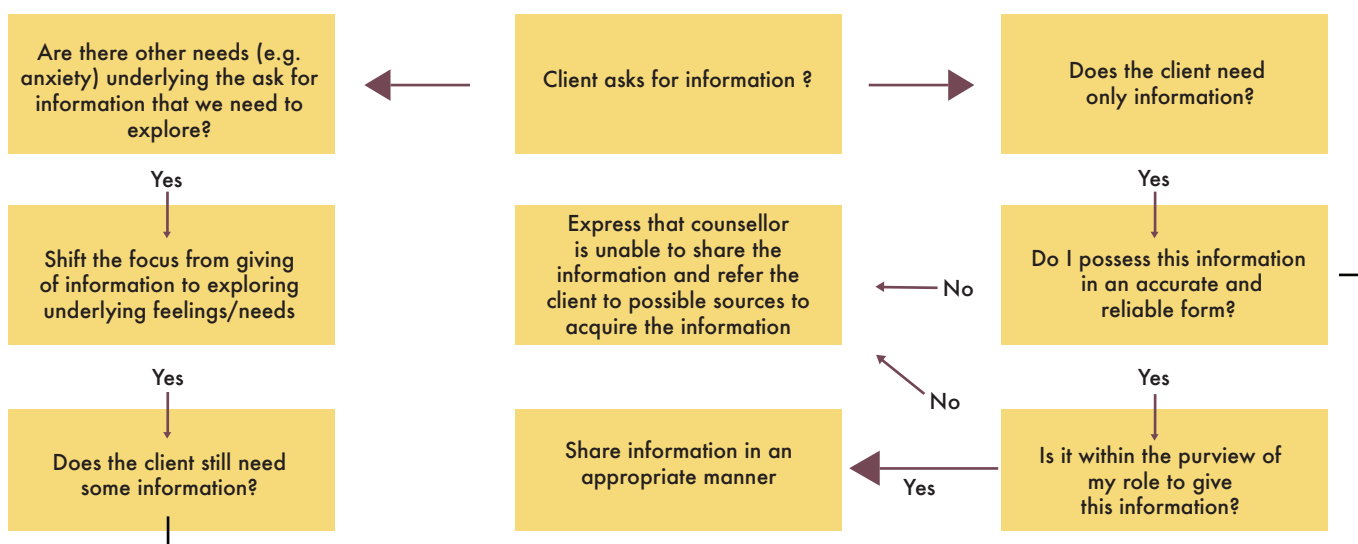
Are there other needs (e.g. anxiety) underlying the ask for information that we need to explore?

Client asks for information ?

Does the client need only information?

Yes

Yes

Shift the focus from giving of information to exploring underlying feelings/needs

Express that counsellor is unable to share the information and refer the client to possible sources to acquire the information

No

Do I possess this information in an accurate and reliable form?

Yes

Yes

No

Does the client still need some information?

Share information in an appropriate manner

Yes

Is it within the purview of my role to give this information?